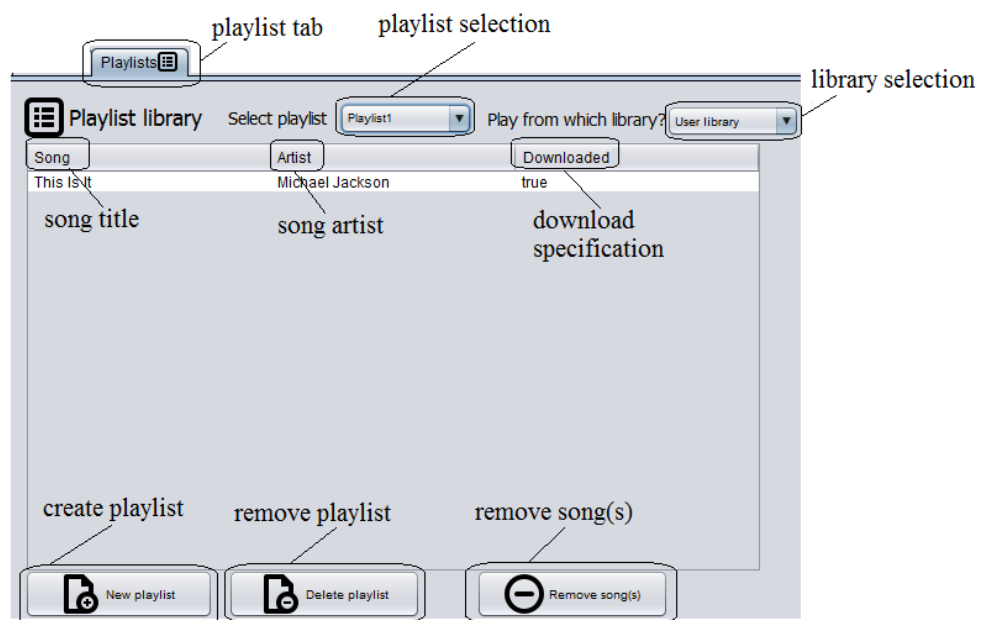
playlist tab

playlist selection

library selection

Playlists

Playlist library

Select playlist

Playlist1

Play from which library?

User library

| Song | Artist | Downloaded |
|---|---|---|
| This Is It | Michael Jackson | true |

song title

song artist

download specification

create playlist

remove playlist

remove song(s)

New playlist

Delete playlist

Remove song(s)